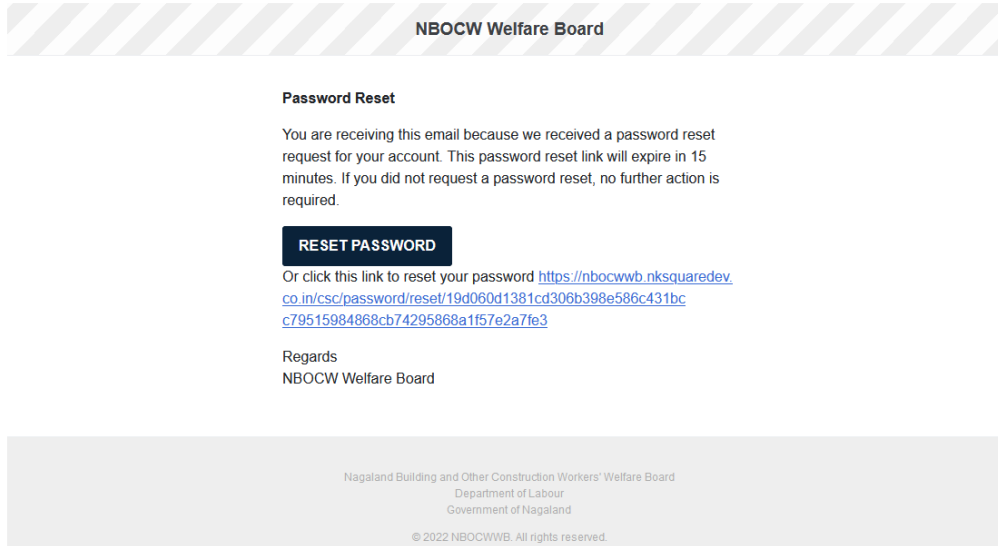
NBOCW Welfare Board

Password Reset

You are receiving this email because we received a password reset request for your account. This password reset link will expire in 15 minutes. If you did not request a password reset, no further action is required.

RESET PASSWORD

Or click this link to reset your password https://nbocwwb.nksquaredev.co.in/csc/password/reset/19d060d1381cd306b398e586c431bcc79515984868cb74295868a1f57e2a7fe3

Regards
NBOCW Welfare Board

Nagaland Building and Other Construction Workers' Welfare Board
Department of Labour
Government of Nagaland

© 2022 NBOCWWB. All rights reserved.